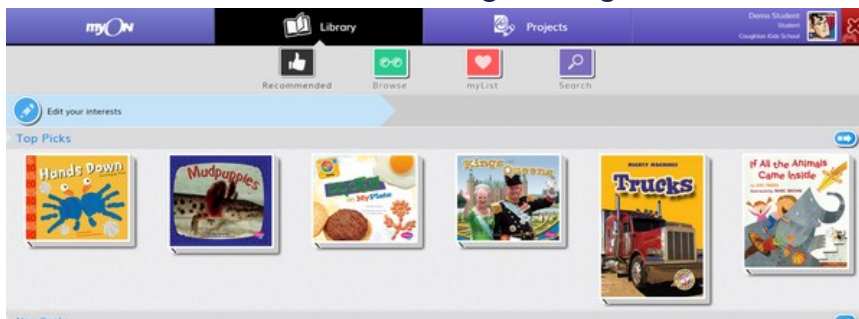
myON

Library

Projects

Demo Student
Student
Coughlin Kids School

Recommended

Browse

myList

Search

Edit your interests

Top Picks

Hands Down

Mudpuppies

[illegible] on MyPlate

Kings and Queens

MIGHTY MACHINES
Trucks

If All the Animals Came Inside